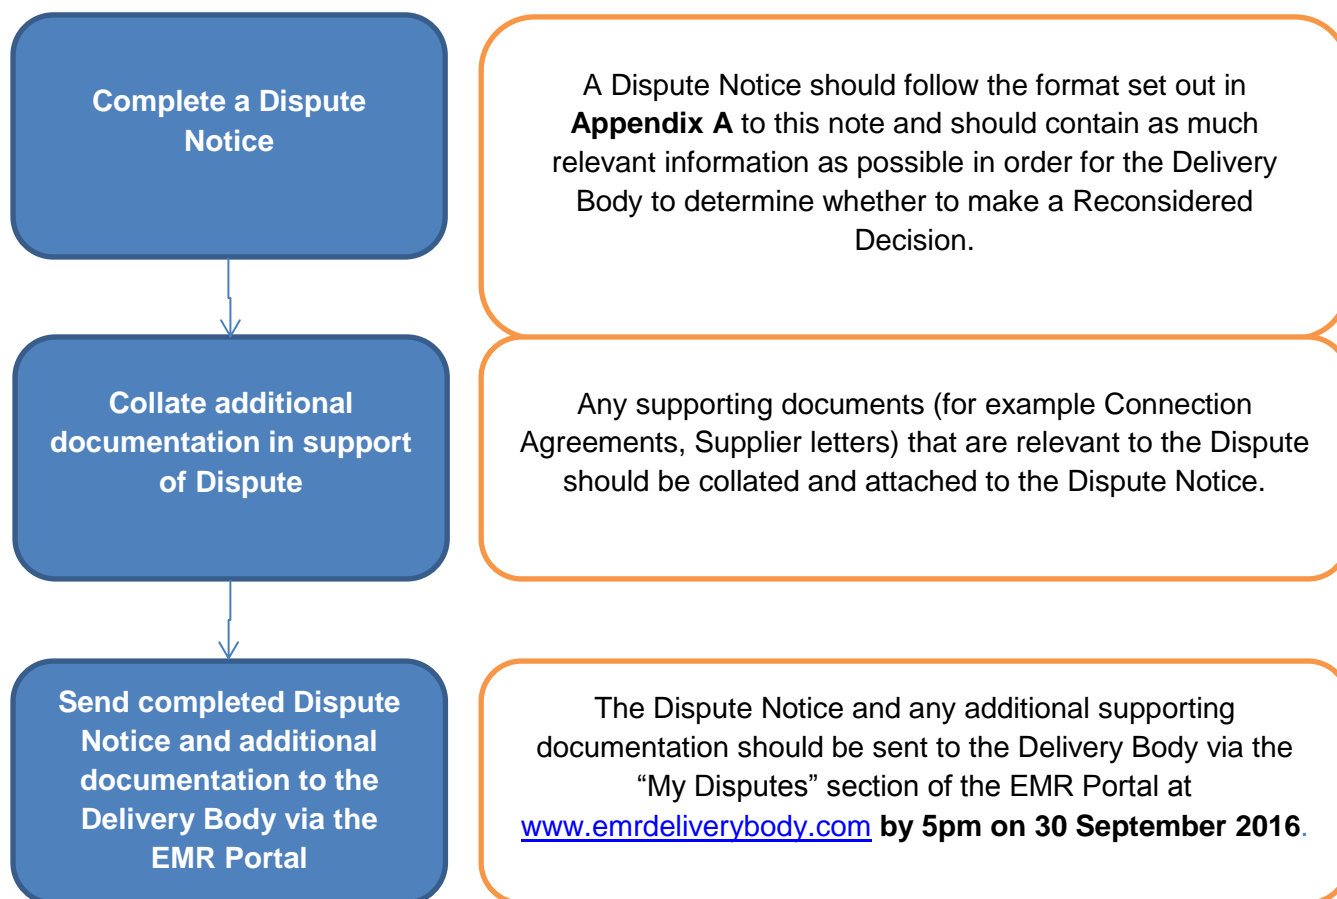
Complete a Dispute Notice

A Dispute Notice should follow the format set out in **Appendix A** to this note and should contain as much relevant information as possible in order for the Delivery Body to determine whether to make a Reconsidered Decision.

Collate additional documentation in support of Dispute

Any supporting documents (for example Connection Agreements, Supplier letters) that are relevant to the Dispute should be collated and attached to the Dispute Notice.

Send completed Dispute Notice and additional documentation to the Delivery Body via the EMR Portal

The Dispute Notice and any additional supporting documentation should be sent to the Delivery Body via the "My Disputes" section of the EMR Portal at www.emrdeliverybody.com **by 5pm on 30 September 2016**.